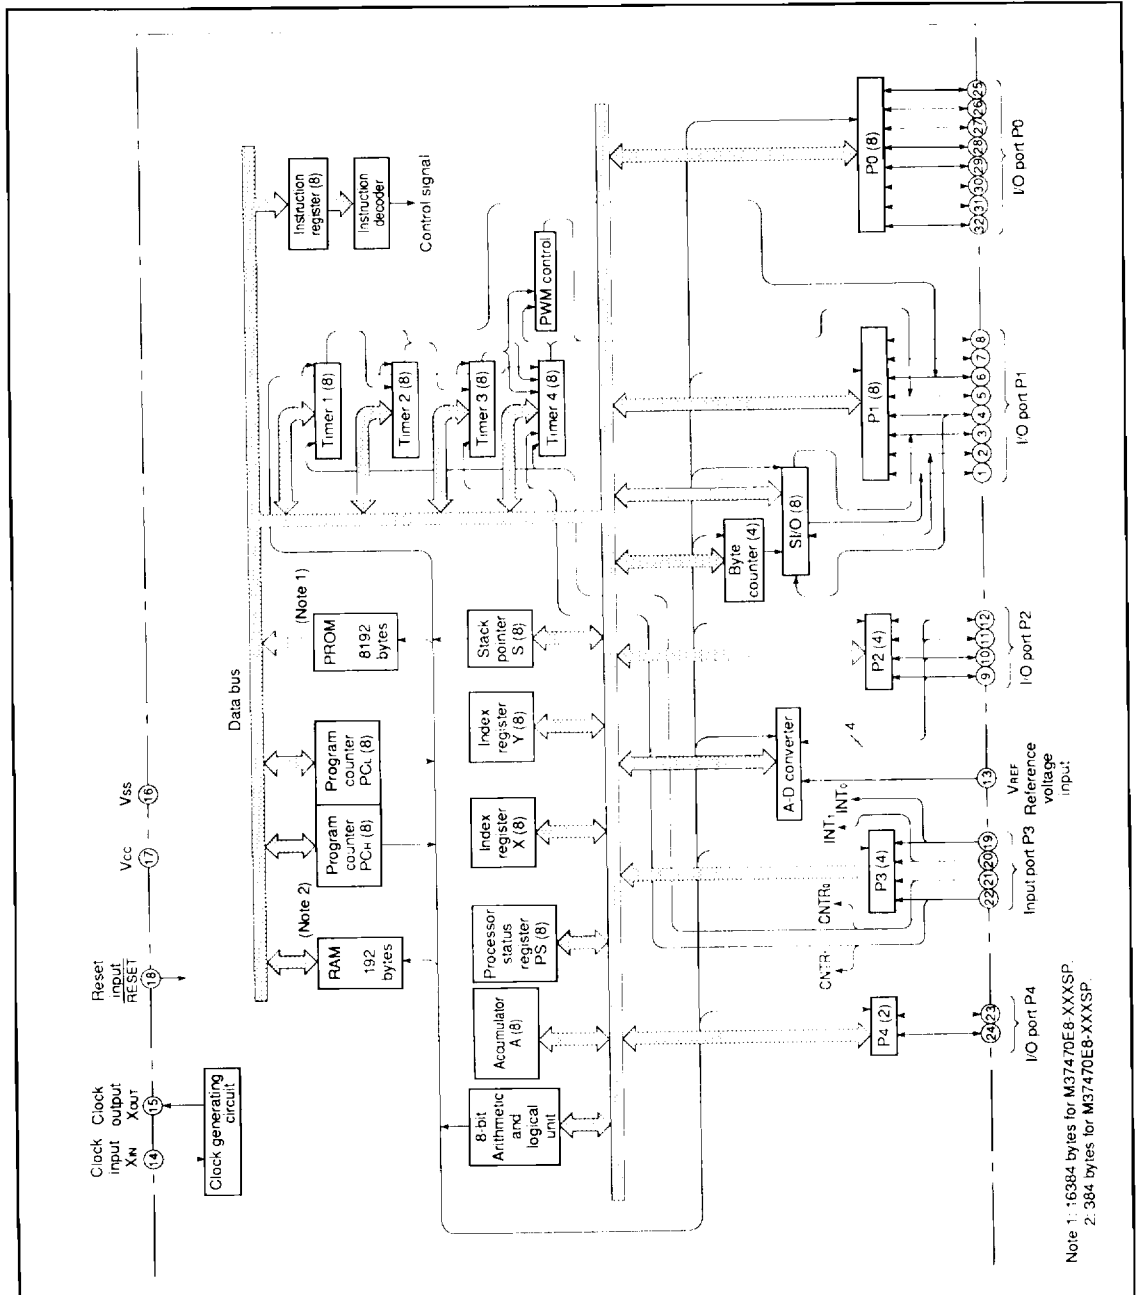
Clock input $X_{IN}$ 14

Clock output $X_{OUT}$ 15

Reset input $\overline{RESET}$ 18

Vcc 17

Vss 16

Clock generating circuit

Data bus

(Note 2)

RAM 192 bytes

Program counter $PC_H$ (8)

Program counter $PC_L$ (8)

(Note 1)

PROM 8192 bytes

Instruction register (8)

Instruction decoder

Control signal

8-bit Arithmetic and logical unit

Accumulator A (8)

Processor status register PS (8)

Index register X (8)

Index register Y (8)

Stack pointer S (8)

Timer 1 (8)

Timer 2 (8)

Timer 3 (8)

Timer 4 (8)

PWM control

Byte counter (4)

SI/O (8)

P0 (8)

P1 (8)

P2 (4)

P3 (4)

P4 (2)

A-D converter

4

$CNTR_1$

$CNTR_0$

$INT_1$

$INT_0$

$V_{REF}$ Reference voltage input 13

24 23 I/O port P4

22 21 20 19 Input port P3

9 10 11 12 I/O port P2

1 2 3 4 5 6 7 8 I/O port P1

32 31 30 29 28 27 26 25 I/O port P0

Note 1: 16384 bytes for M37470E8-XXXSP.
2: 384 bytes for M37470E8-XXXSP.